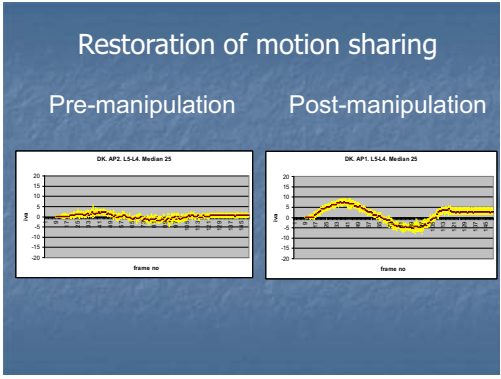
Restoration of motion sharing

Pre-manipulation

Post-manipulation

DK. AP2. L5-L4. Median 25

20
15
10
5
0
-5
-10
-15
-20

Iva

frame no

DK. AP1. L5-L4. Median 25

20
15
10
5
0
-5
-10
-15
-20

Iva

frame no